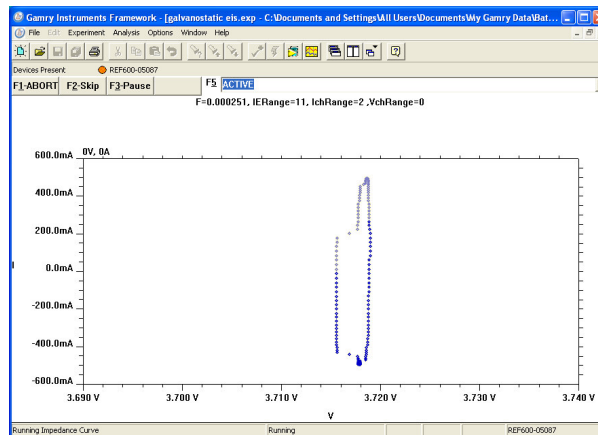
Gamry Instruments Framework - [galvanostatic eis.exp - C:\Documents and Settings\All Users\Documents\My Gamry Data\Bat...

File Edit Experiment Analysis Options Window Help

Devices Present REF600-05087

F1-ABORT F2-Skip F3-Pause F5 ACTIVE

F=0.000251, IERange=11, IchRange=2 ,VchRange=0

0V, 0A

600.0mA
400.0mA
200.0mA
0.0mA
-200.0mA
-400.0mA
-600.0mA

I

3.690 V 3.700 V 3.710 V 3.720 V 3.730 V 3.740 V

V

Running Impedance Curve | Running | REF600-05087